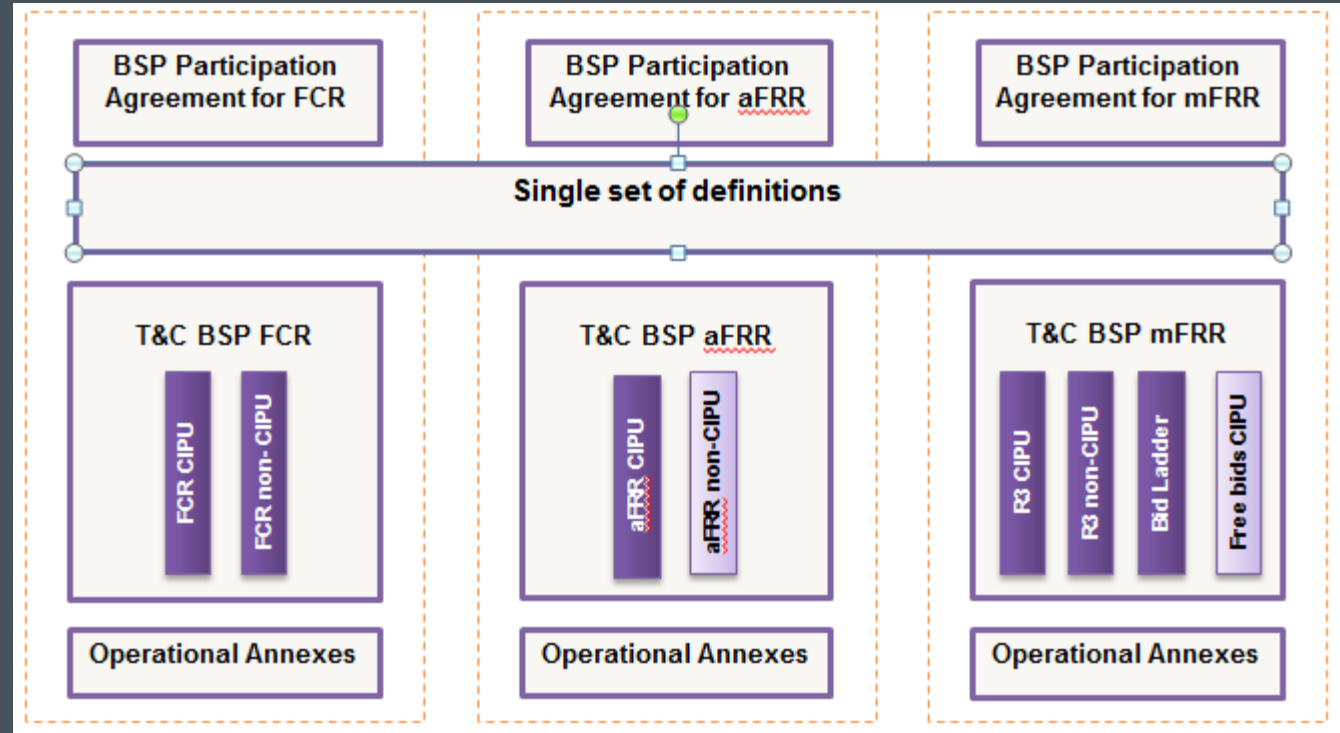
BSP Participation Agreement for FCR

BSP Participation Agreement for aFRR

BSP Participation Agreement for mFRR

Single set of definitions

T&C BSP FCR

FCR CIPU

FCR non-CIPU

T&C BSP aFRR

aFRR CIPU

aFRR non-CIPU

T&C BSP mFRR

R3 CIPU

R3 non-CIPU

Bid Ladder

Free bids CIPU

Operational Annexes

Operational Annexes

Operational Annexes